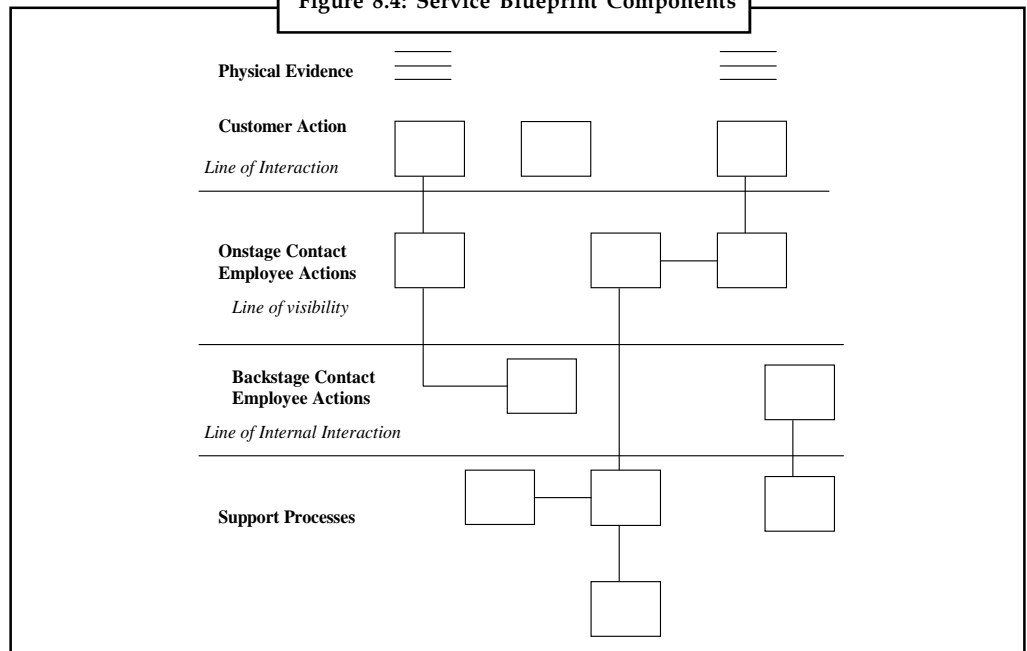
Figure 8.4: Service Blueprint Components

Physical Evidence

Customer Action

Line of Interaction

Onstage Contact Employee Actions

Line of visibility

Backstage Contact Employee Actions

Line of Internal Interaction

Support Processes